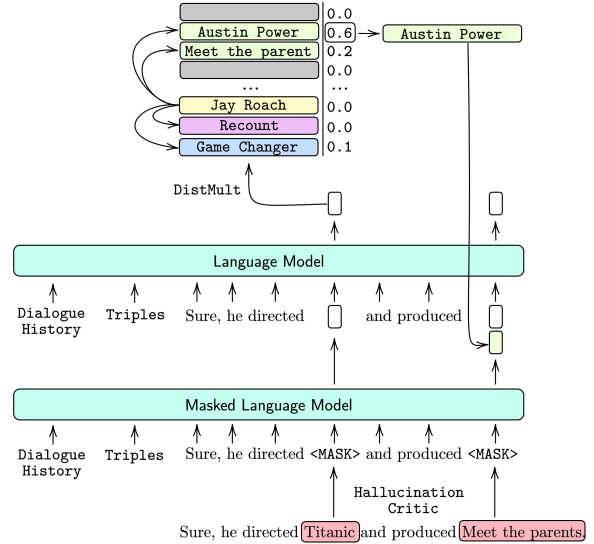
0.0
Austin Power 0.6
Meet the parent 0.2
0.0
...
Jay Roach 0.0
Recount 0.0
Game Changer 0.1

Austin Power

DistMult

Language Model

Dialogue History
Triples
Sure, he directed
and produced

Masked Language Model

Dialogue History
Triples
Sure, he directed <MASK> and produced <MASK>

Hallucination Critic

Sure, he directed Titanic and produced Meet the parents.